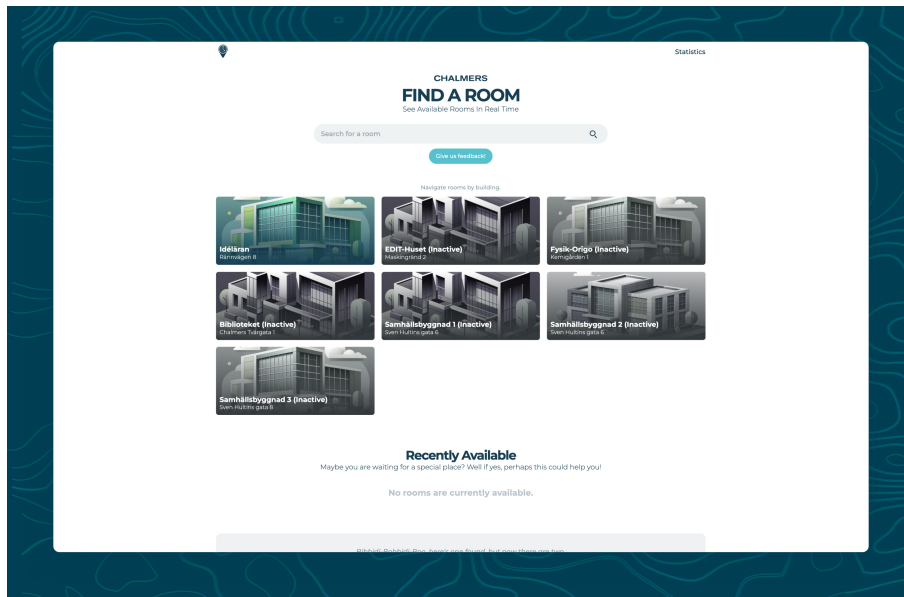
Statistics

CHALMERS

FIND A ROOM

See Available Rooms In Real Time

Search for a room

Give us feedback!

Navigate rooms by building.

Idéläran
Rännvägen 8

EDIT-Huset (Inactive)
Maskingränd 2

Fysik-Origo (Inactive)
Kemigården 1

Biblioteket (Inactive)
Chalmers Tvärgata 1

Samhällsbyggnad 1 (Inactive)
Sven Hultins gata 6

Samhällsbyggnad 2 (Inactive)
Sven Hultins gata 6

Samhällsbyggnad 3 (Inactive)
Sven Hultins gata 8

Recently Available

Maybe you are waiting for a special place? Well if yes, perhaps this could help you!

No rooms are currently available.

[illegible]